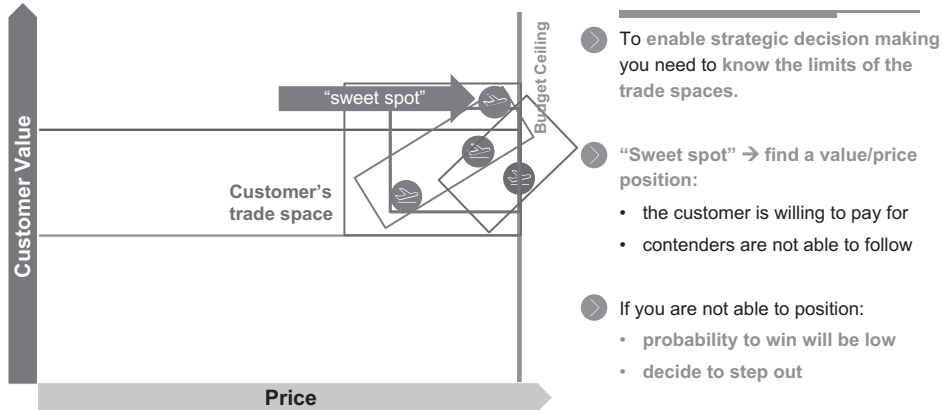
Customer Value

"sweet spot"

Budget Ceiling

Customer's trade space

Price

To enable strategic decision making you need to know the limits of the trade spaces.

"Sweet spot" → find a value/price position:

• the customer is willing to pay for
• contenders are not able to follow

If you are not able to position:

• probability to win will be low
• decide to step out